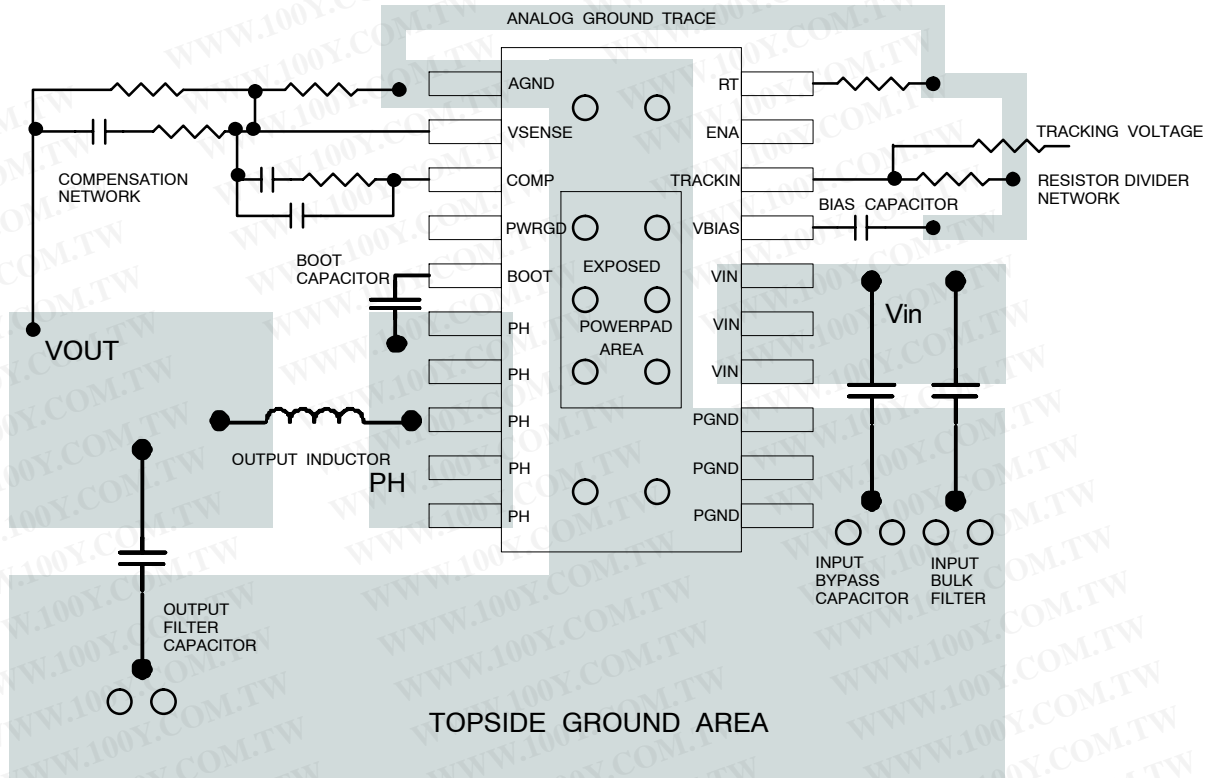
ANALOG GROUND TRACE

AGND
VSENSE
COMP
PWRGD
BOOT
PH
PH
PH
PH
PH

RT
ENA
TRACKIN
VBIAS
VIN
VIN
VIN
PGND
PGND
PGND

EXPOSED
POWERPAD
AREA

COMPENSATION NETWORK

TRACKING VOLTAGE

RESISTOR DIVIDER NETWORK

BIAS CAPACITOR

BOOT CAPACITOR

Vin

VOUT

OUTPUT INDUCTOR

PH

INPUT BYPASS CAPACITOR

INPUT BULK FILTER

OUTPUT FILTER CAPACITOR

TOPSIDE GROUND AREA

WWW.100Y.COM.TW